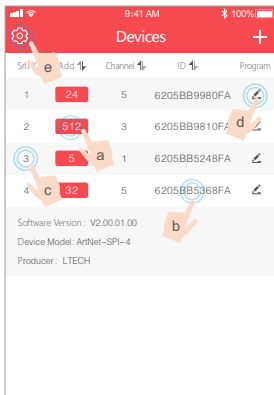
9:41 AM
100%
Devices
+
e
Srl Add
Channel
ID
Program

| Srl | Add | Channel | ID | Program |
|---|---|---|---|---|
| 1 | 24 | 5 | 6205BB9980FA | |
| 2 | 512 | 3 | 6205BB9810FA | |
| 3 | 5 | 1 | 6205BB5248FA | |
| 4 | 32 | 5 | 6205BB5368FA | |

a
b
c
d

Software Version: V2.00.01.00
Device Model: ArtNet-SPI-4
Producer: LTECH